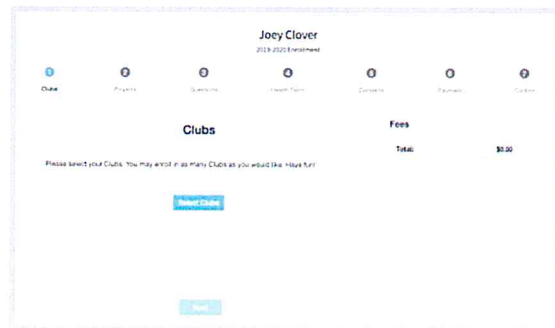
Joey Clover

2019-2020 Enrollment

1
Clubs

2
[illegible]

3
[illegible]

4
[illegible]

5
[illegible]

6
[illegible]

7
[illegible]

Clubs

Please select your Clubs. You may enroll in as many Clubs as you would like. Have fun!

Select Clubs

Fees

Total: $0.00

Next